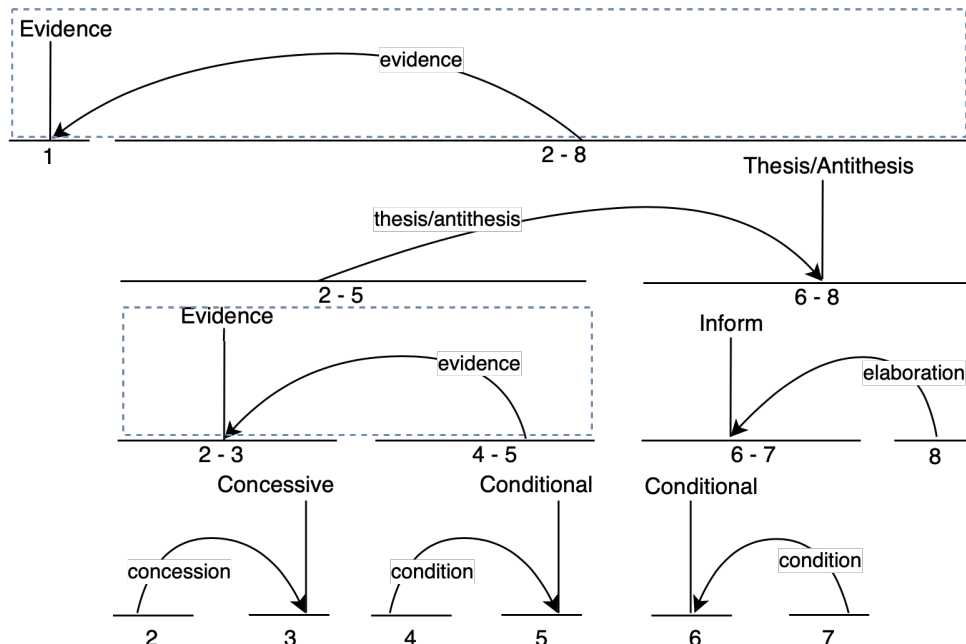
Evidence

evidence

1

2 - 8

Thesis/Antithesis

thesis/antithesis

2 - 5

6 - 8

Evidence

evidence

Inform

elaboration

2 - 3

4 - 5

6 - 7

8

Concessive

Conditional

Conditional

concession

condition

condition

2

3

4

5

6

7